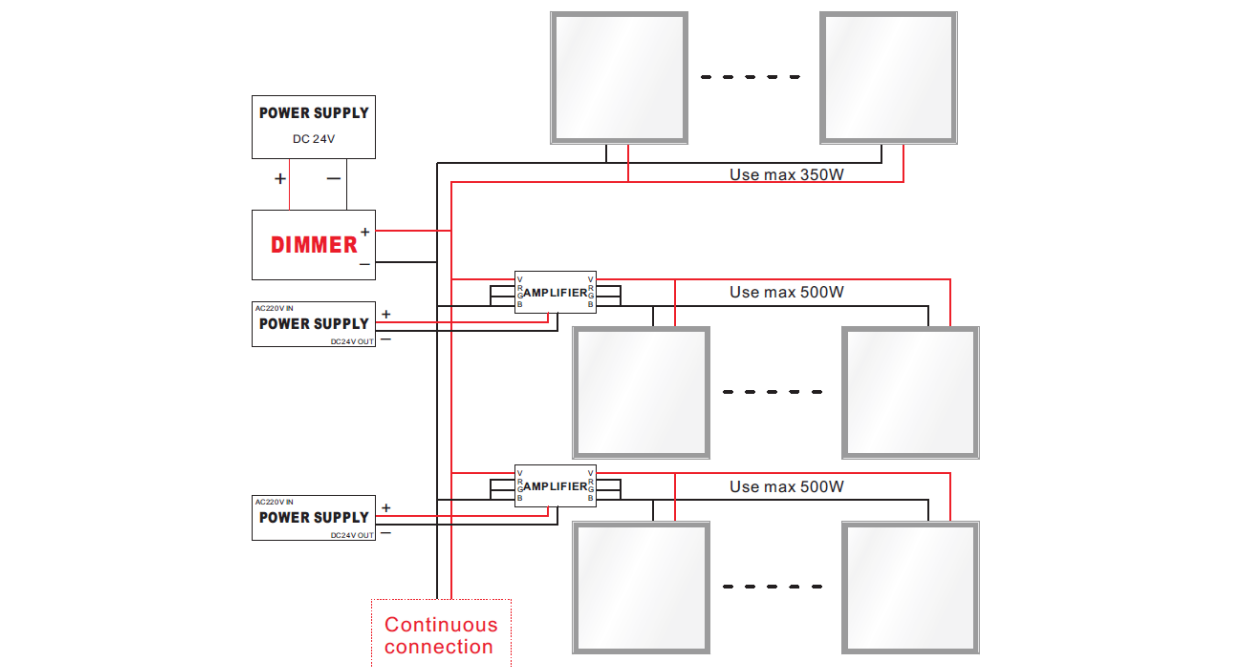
POWER SUPPLY
DC 24V
+ −
DIMMER
+
−
Use max 350W
AC220V IN
POWER SUPPLY
DC24V OUT
+
−
V R G B
AMPLIFIER
V R G B
Use max 500W
AC220V IN
POWER SUPPLY
DC24V OUT
+
−
V R G B
AMPLIFIER
V R G B
Use max 500W
Continuous connection